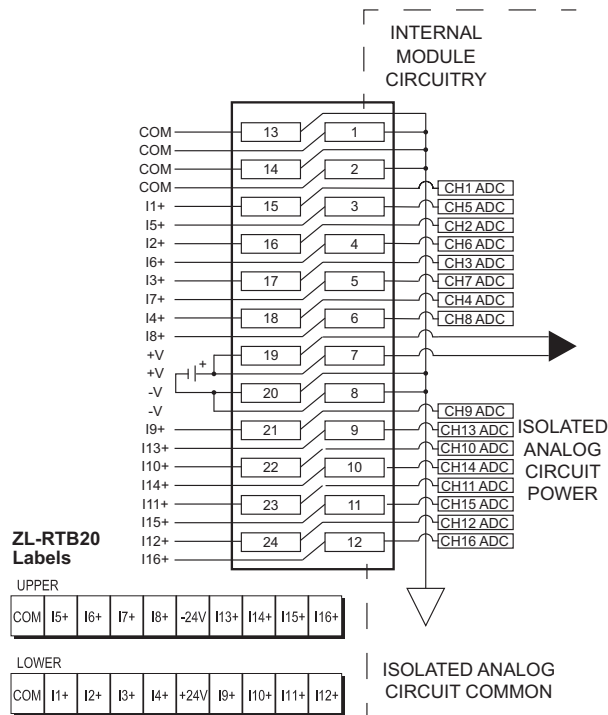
INTERNAL MODULE CIRCUITRY

COM
COM
COM
COM
I1+
I5+
I2+
I6+
I3+
I7+
I4+
I8+
+V
+V
-V
-V
I9+
I13+
I10+
I14+
I11+
I15+
I12+
I16+

13 1
14 2
15 3
16 4
17 5
18 6
19 7
20 8
21 9
22 10
23 11
24 12

+

CH1 ADC
CH5 ADC
CH2 ADC
CH6 ADC
CH3 ADC
CH7 ADC
CH4 ADC
CH8 ADC
CH9 ADC
CH13 ADC
CH10 ADC
CH14 ADC
CH11 ADC
CH15 ADC
CH12 ADC
CH16 ADC

ISOLATED ANALOG CIRCUIT POWER

ZL-RTB20 Labels

UPPER

| COM | I5+ | I6+ | I7+ | I8+ | -24V | I13+ | I14+ | I15+ | I16+ |
|---|---|---|---|---|---|---|---|---|---|

LOWER

| COM | I1+ | I2+ | I3+ | I4+ | +24V | I9+ | I10+ | I11+ | I12+ |
|---|---|---|---|---|---|---|---|---|---|

ISOLATED ANALOG CIRCUIT COMMON